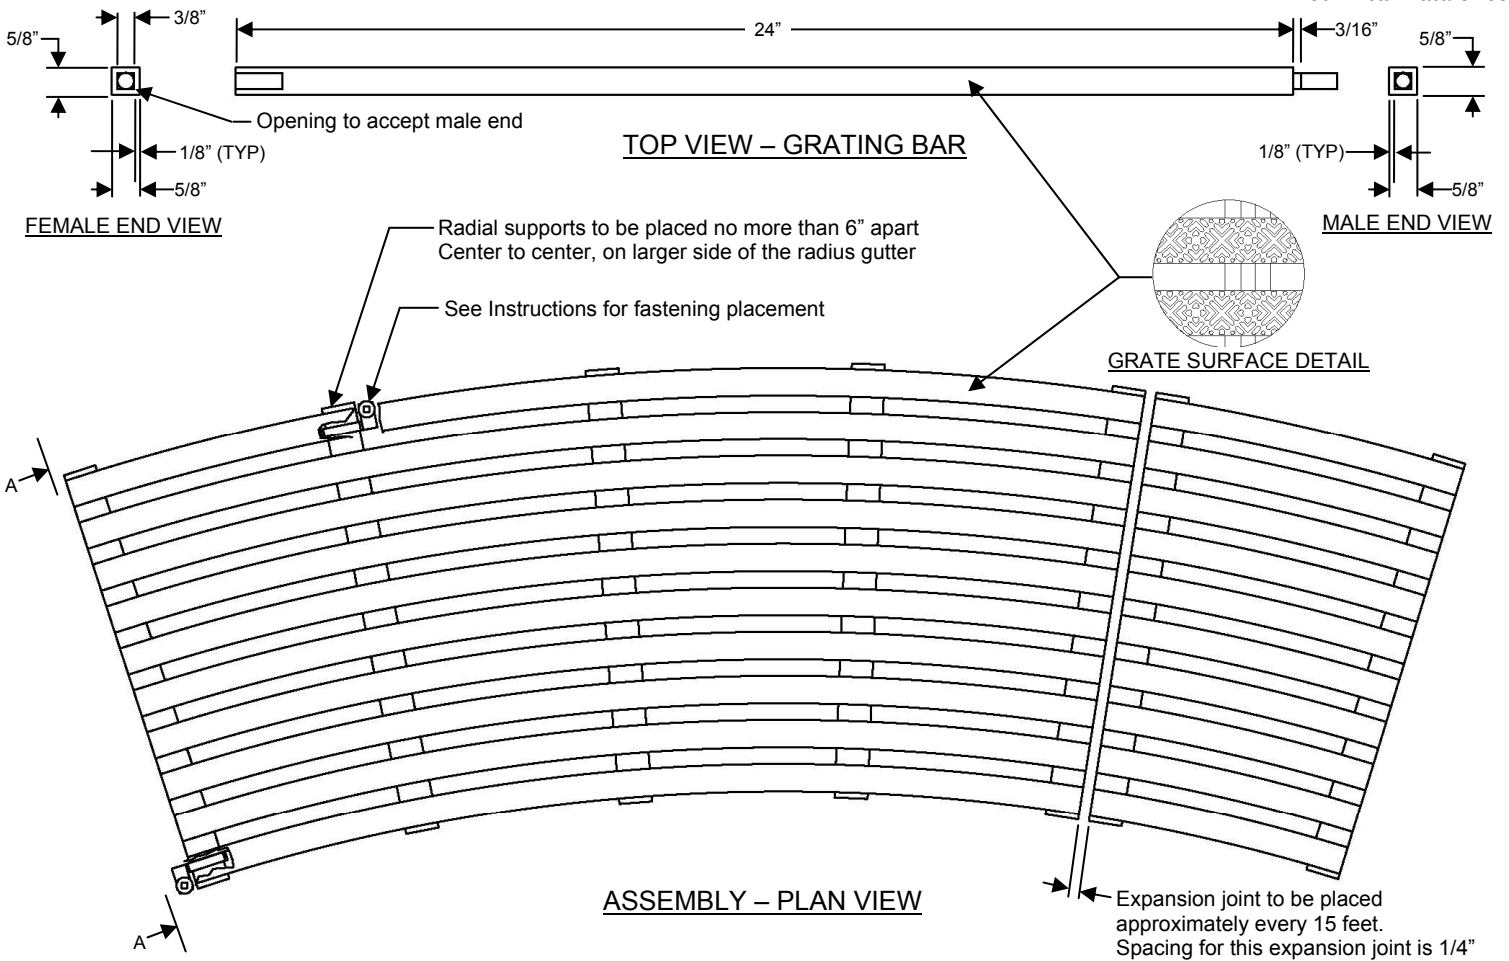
3/8”
5/8”
Opening to accept male end
1/8” (TYP)
5/8”
FEMALE END VIEW

24”
3/16”
TOP VIEW – GRATING BAR

5/8”
1/8” (TYP)
5/8”
MALE END VIEW

Radial supports to be placed no more than 6” apart Center to center, on larger side of the radius gutter

See Instructions for fastening placement

GRATE SURFACE DETAIL

A
A

ASSEMBLY – PLAN VIEW

Expansion joint to be placed approximately every 15 feet. Spacing for this expansion joint is 1/4”